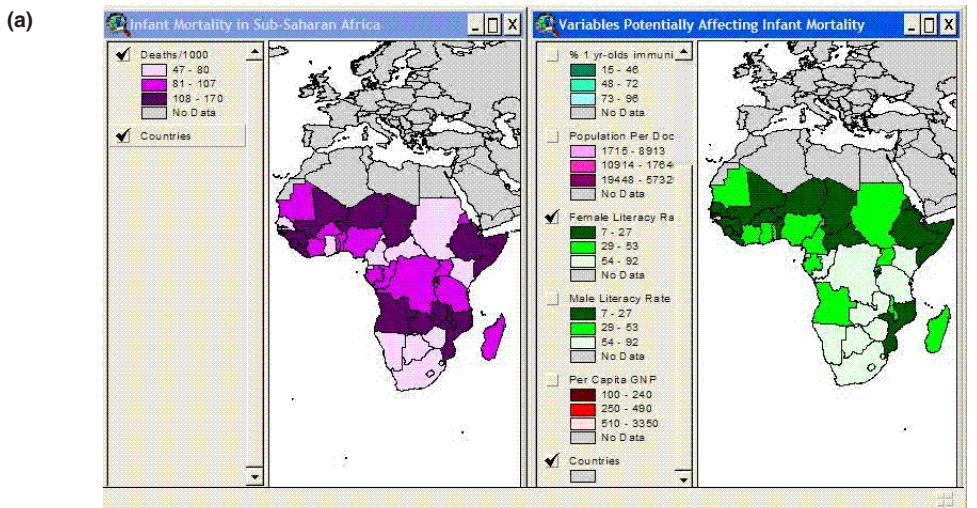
(a)

Infant Mortality in Sub-Saharan Africa

Deaths/1000
47 - 80
81 - 107
108 - 170
No Data

Countries

Variables Potentially Affecting Infant Mortality

% 1 yr-olds immuni
15 - 46
48 - 72
73 - 96
No Data

Population Per Doc
1715 - 8913
10914 - 1764
19448 - 5732
No Data

Female Literacy Ra
7 - 27
29 - 53
54 - 92
No Data

Male Literacy Rate
7 - 27
29 - 53
54 - 92
No Data

Per Capita GNP
100 - 240
250 - 490
510 - 3350
No Data

Countries